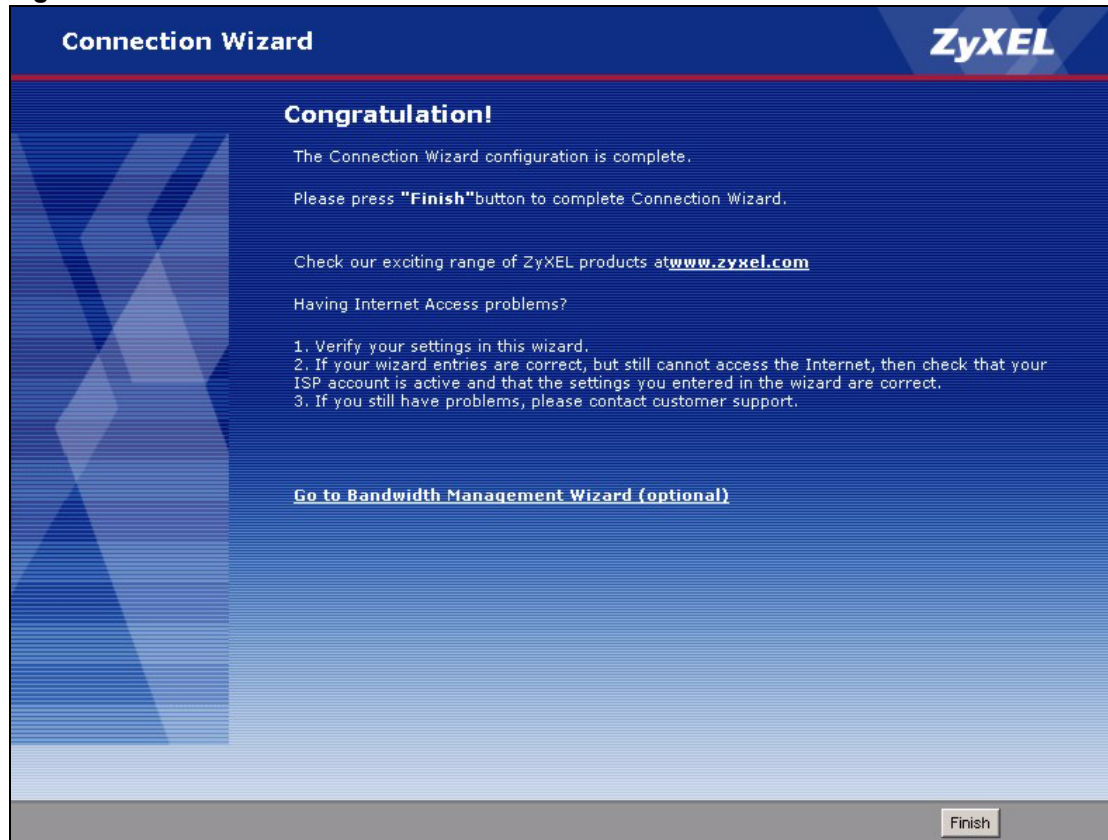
Connection Wizard

ZyXEL

Congratulation!

The Connection Wizard configuration is complete.

Please press "Finish"button to complete Connection Wizard.

Check our exciting range of ZyXEL products atwww.zyxel.com

Having Internet Access problems?

1. Verify your settings in this wizard.
2. If your wizard entries are correct, but still cannot access the Internet, then check that your ISP account is active and that the settings you entered in the wizard are correct.
3. If you still have problems, please contact customer support.

Go to Bandwidth Management Wizard (optional)

Finish